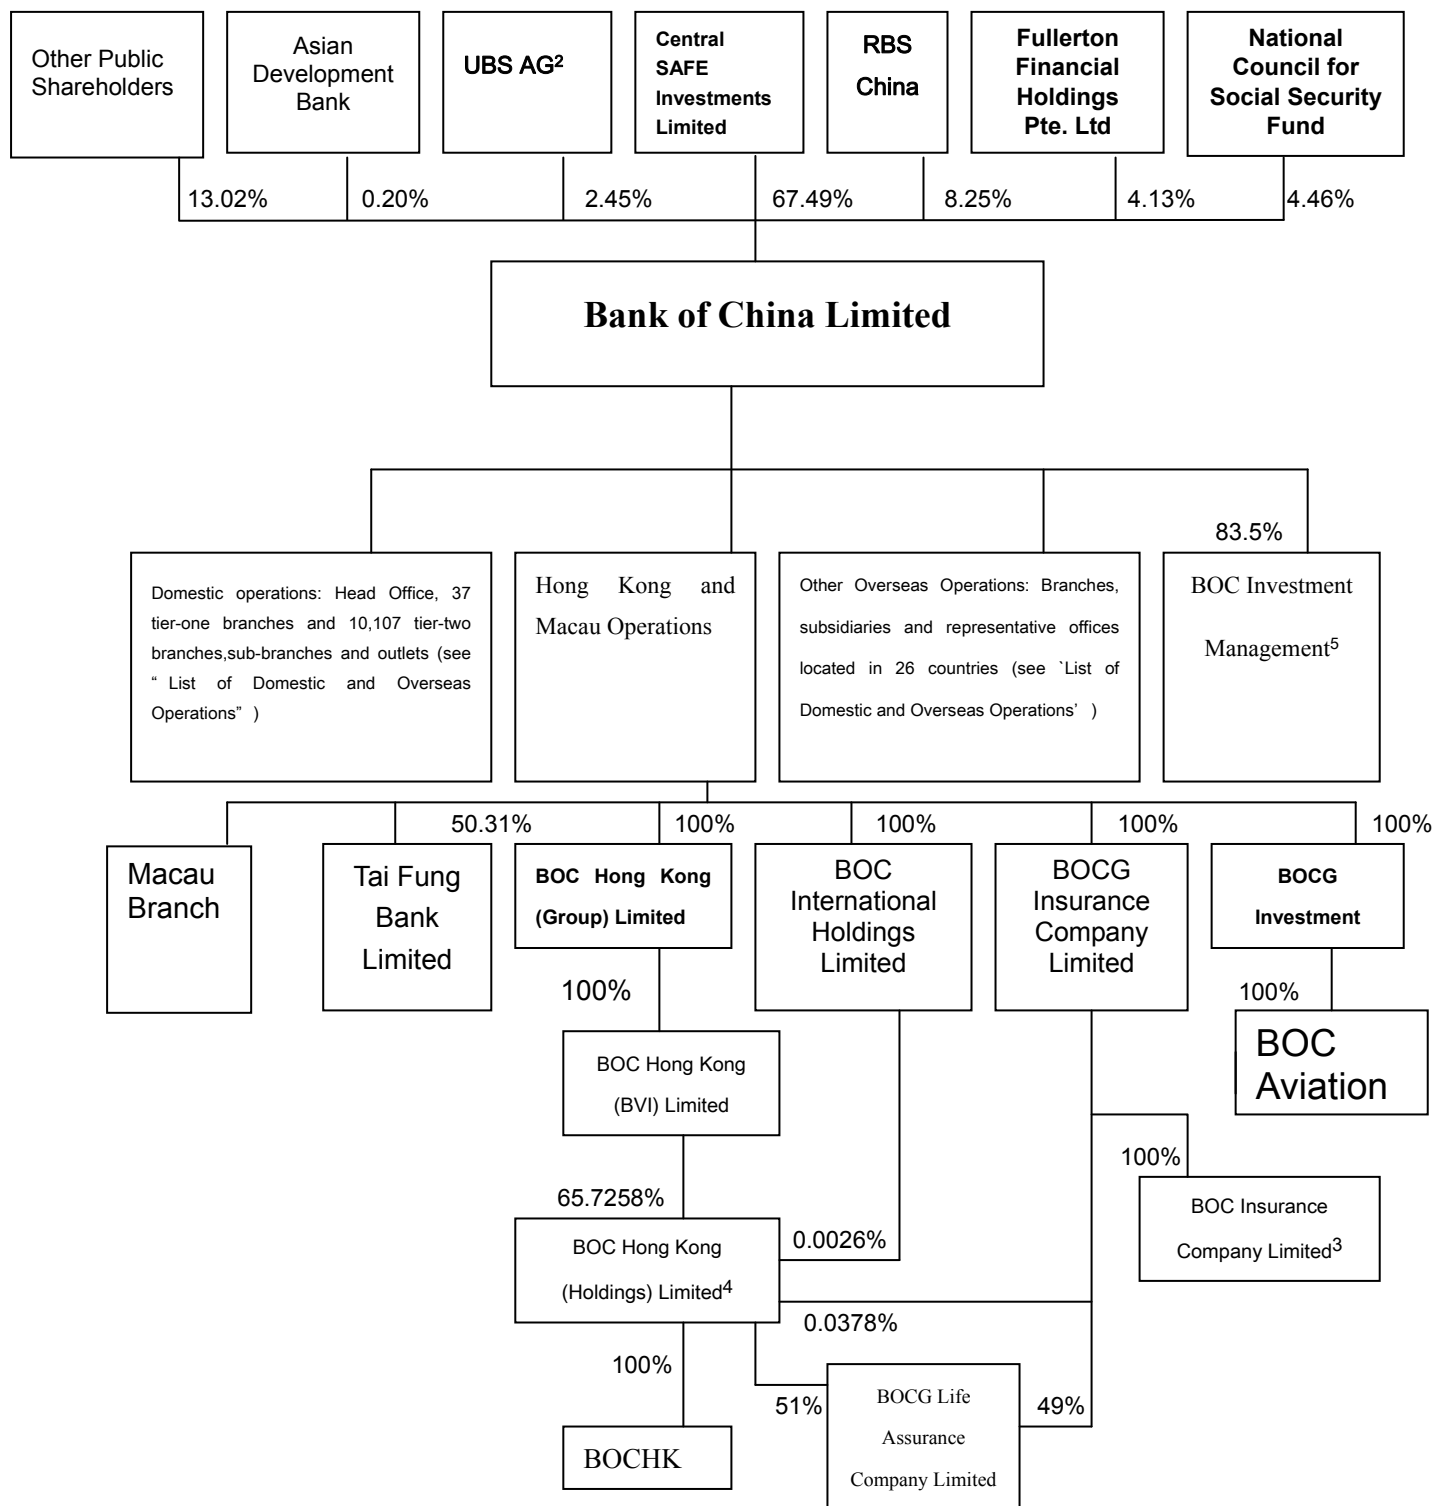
Other Public Shareholders

Asian Development Bank

UBS AG$^2$

Central SAFE Investments Limited

RBS China

Fullerton Financial Holdings Pte. Ltd

National Council for Social Security Fund

13.02%

0.20%

2.45%

67.49%

8.25%

4.13%

4.46%

Bank of China Limited

83.5%

Domestic operations: Head Office, 37 tier-one branches and 10,107 tier-two branches,sub-branches and outlets (see " List of Domestic and Overseas Operations" )

Hong Kong and Macau Operations

Other Overseas Operations: Branches, subsidiaries and representative offices located in 26 countries (see `List of Domestic and Overseas Operations' )

BOC Investment Management$^5$

50.31%

100%

100%

100%

100%

Macau Branch

Tai Fung Bank Limited

BOC Hong Kong (Group) Limited

BOC International Holdings Limited

BOCG Insurance Company Limited

BOCG Investment

100%

100%

BOC Aviation

BOC Hong Kong (BVI) Limited

100%

BOC Insurance Company Limited$^3$

65.7258%

BOC Hong Kong (Holdings) Limited$^4$

0.0026%

0.0378%

100%

51%

BOCG Life Assurance Company Limited

49%

BOCHK